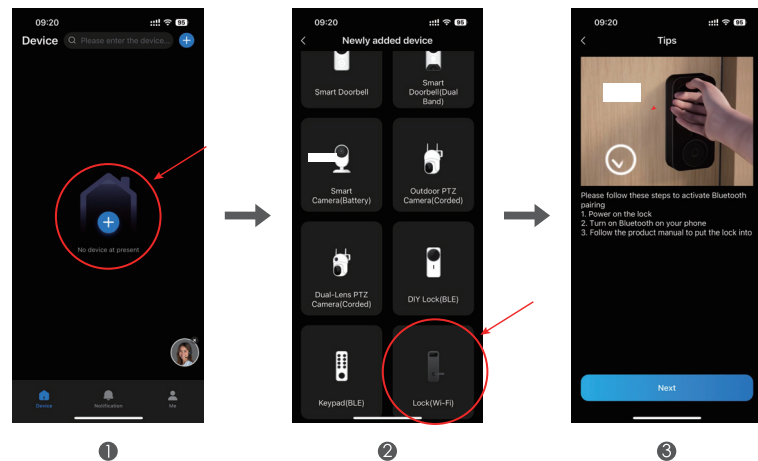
09:20

Device

Please enter the device...

No device at present

Device Notification Me

❶

09:20

Newly added device

Smart Doorbell

Smart Doorbell(Dual Band)

Smart Camera(Battery)

Outdoor PTZ Camera(Corded)

Dual-Lens PTZ Camera(Corded)

DIY Lock(BLE)

Keypad(BLE)

Lock(Wi-Fi)

❷

09:20

Tips

Please follow these steps to activate Bluetooth pairing
1. Power on the lock
2. Turn on Bluetooth on your phone
3. Follow the product manual to put the lock into

Next

❸